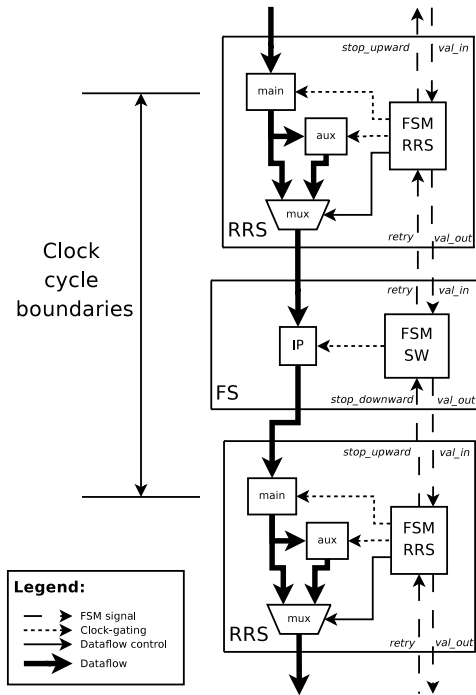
stop_upward
val_in

main

aux

FSM
RRS

mux

RRS

retry
val_out

Clock cycle boundaries

retry
val_in

IP

FSM
SW

FS

stop_downward
val_out

stop_upward
val_in

main

aux

FSM
RRS

mux

RRS

retry
val_out

Legend:
FSM signal
Clock-gating
Dataflow control
Dataflow